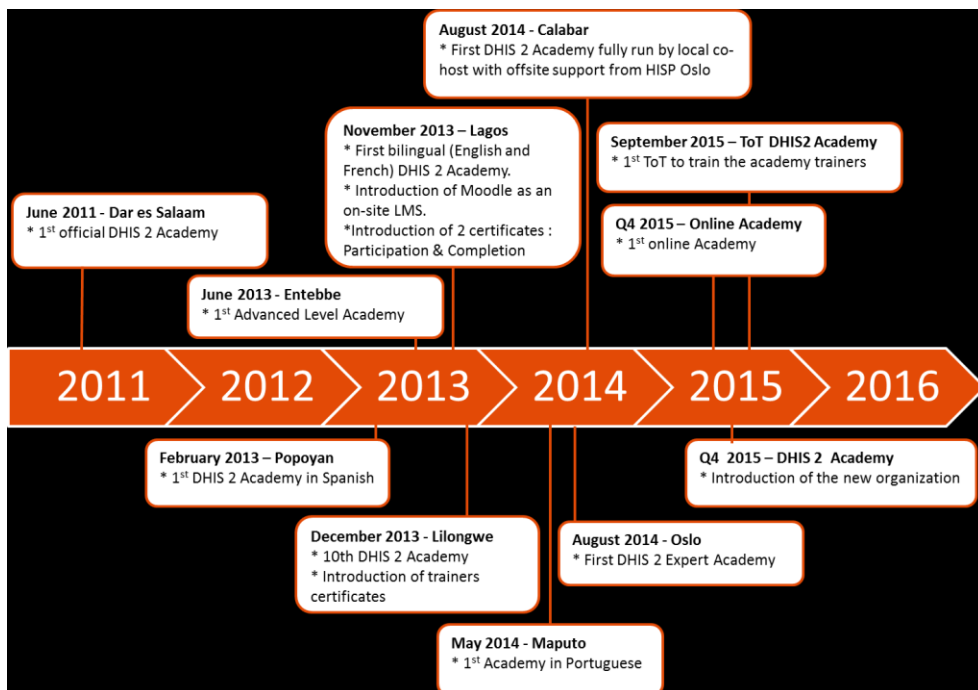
August 2014 - Calabar
* First DHIS 2 Academy fully run by local co-host with offsite support from HISP Oslo

November 2013 – Lagos
* First bilingual (English and French) DHIS 2 Academy.
* Introduction of Moodle as an on-site LMS.
*Introduction of 2 certificates : Participation & Completion

September 2015 – ToT DHIS2 Academy
* 1$^{st}$ ToT to train the academy trainers

June 2011 - Dar es Salaam
* 1$^{st}$ official DHIS 2 Academy

Q4 2015 – Online Academy
* 1$^{st}$ online Academy

June 2013 - Entebbe
* 1$^{st}$ Advanced Level Academy

2011 2012 2013 2014 2015 2016

February 2013 – Popoyan
* 1$^{st}$ DHIS 2 Academy in Spanish

Q4 2015 – DHIS 2 Academy
* Introduction of the new organization

December 2013 - Lilongwe
* 10th DHIS 2 Academy
* Introduction of trainers certificates

August 2014 - Oslo
* First DHIS 2 Expert Academy

May 2014 – Maputo
* 1$^{st}$ Academy in Portuguese